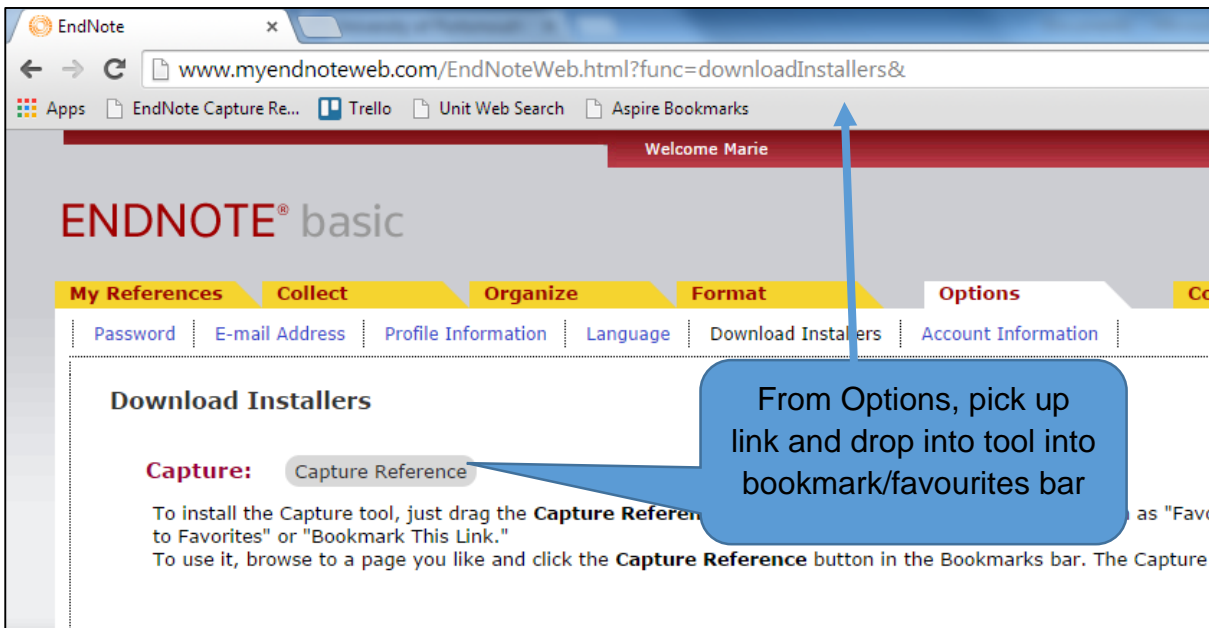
EndNote ×

www.myendnoteweb.com/EndNoteWeb.html?func=downloadInstallers&

Apps EndNote Capture Re... Trello Unit Web Search Aspire Bookmarks

Welcome Marie

ENDNOTE® basic

My References Collect Organize Format Options Co

Password E-mail Address Profile Information Language Download Installers Account Information

Download Installers

From Options, pick up link and drop into tool into bookmark/favourites bar

Capture: Capture Reference

To install the Capture tool, just drag the **Capture Referen**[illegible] as "Favo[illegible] to Favorites" or "Bookmark This Link."
To use it, browse to a page you like and click the **Capture Reference** button in the Bookmarks bar. The Capture